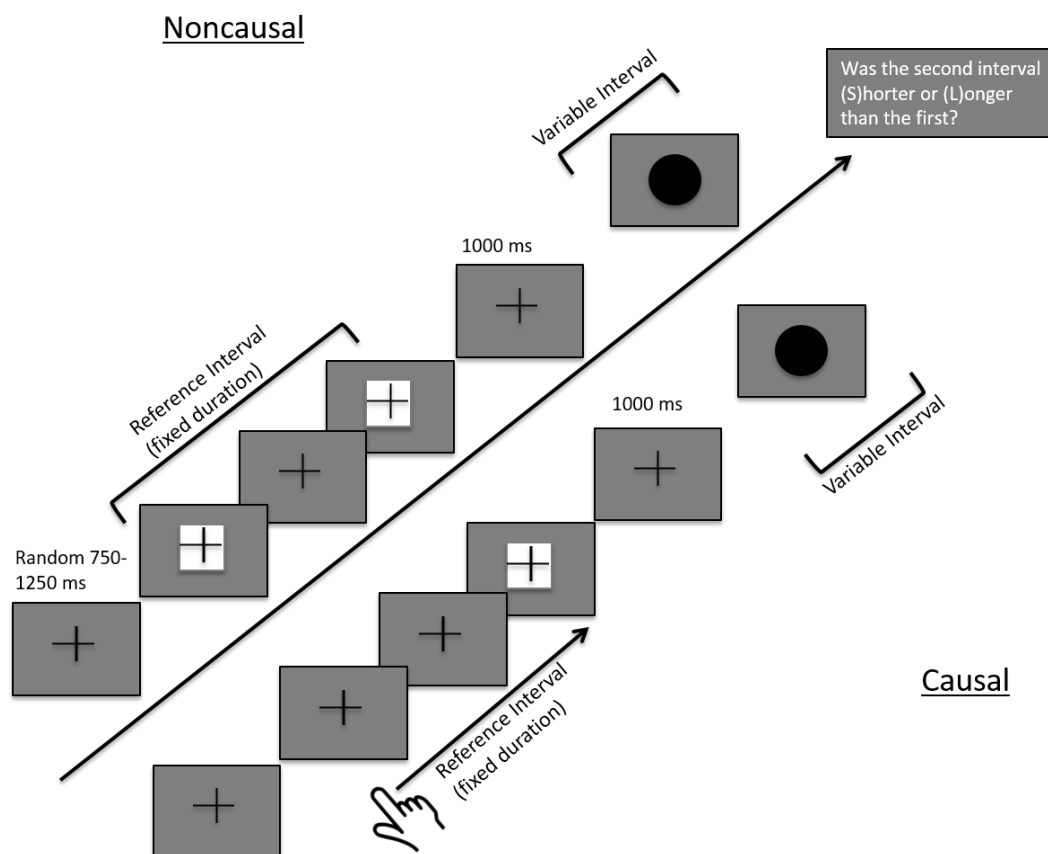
Noncausal

Was the second interval (S)horter or (L)onger than the first?

Variable Interval

1000 ms

Reference Interval (fixed duration)

Random 750-1250 ms

1000 ms

Variable Interval

Reference Interval (fixed duration)

Causal